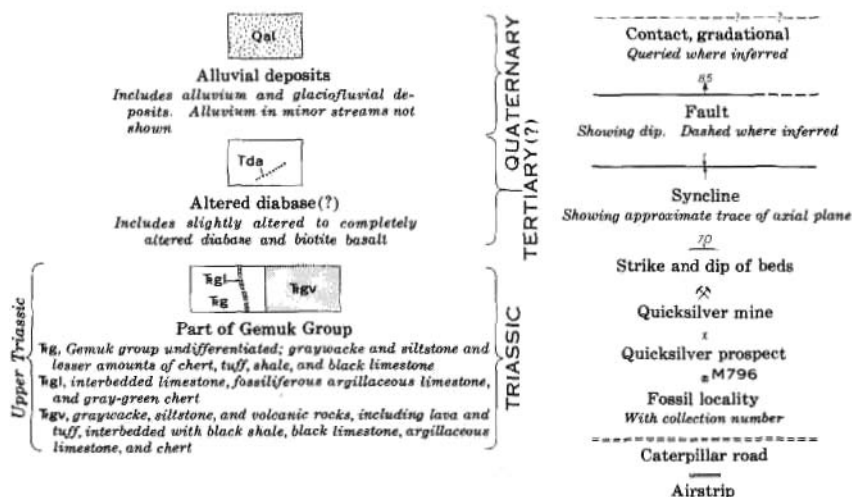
Qal

Alluvial deposits

Includes alluvium and glaciofluvial deposits. Alluvium in minor streams not shown

Tda

Altered diabase(?)

Includes slightly altered to completely altered diabase and biotite basalt

QUATERNARY

TERTIARY(?)

Ћgl

Ћg

Ћgv

Part of Gemuk Group

Ћg, Gemuk group undifferentiated; graywacke and siltstone and lesser amounts of chert, tuff, shale, and black limestone

Ћgl, interbedded limestone, fossiliferous argillaceous limestone, and gray-green chert

Ћgv, graywacke, siltstone, and volcanic rocks, including lava and tuff, interbedded with black shale, black limestone, argillaceous limestone, and chert

Upper Triassic

TRIASSIC

? ?

Contact, gradational

Queried where inferred

85

Fault

Showing dip. Dashed where inferred

Syncline

Showing approximate trace of axial plane

70

Strike and dip of beds

Quicksilver mine

x

Quicksilver prospect

M796

Fossil locality

With collection number

Caterpillar road

Airstrip